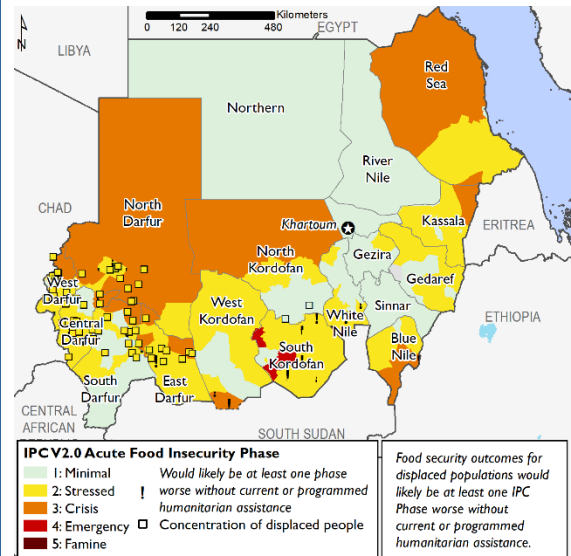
N

Kilometers
0 120 240 480

EGYPT
LIBYA
Northern
Red Sea
River Nile
CHAD
North Darfur
Khartoum
Kassala
ERITREA
North Kordofan
Gezira
Gedaref
West Darfur
West Kordofan
White Nile
Sinnar
Central Darfur
ETHIOPIA
Blue Nile
South Kordofan
South Darfur
East Darfur
CENTRAL AFRICAN
SOUTH SUDAN

IPC V2.0 Acute Food Insecurity Phase
1: Minimal
2: Stressed
3: Crisis
4: Emergency
5: Famine
! Would likely be at least one phase worse without current or programmed humanitarian assistance
Concentration of displaced people

Food security outcomes for displaced populations would likely be at least one IPC Phase worse without current or programmed humanitarian assistance.